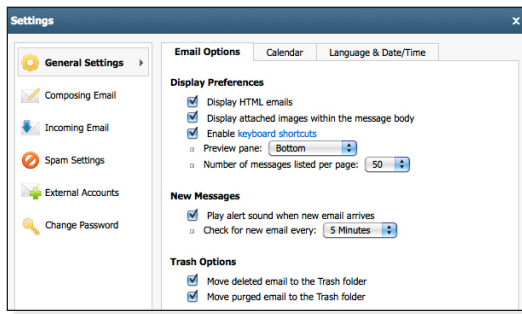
Settings

×

General Settings

Composing Email

Incoming Email

Spam Settings

External Accounts

Change Password

Email Options | Calendar | Language & Date/Time

Display Preferences

Display HTML emails

Display attached images within the message body

Enable keyboard shortcuts

Preview pane: Bottom

Number of messages listed per page: 50

New Messages

Play alert sound when new email arrives

Check for new email every: 5 Minutes

Trash Options

Move deleted email to the Trash folder

Move purged email to the Trash folder